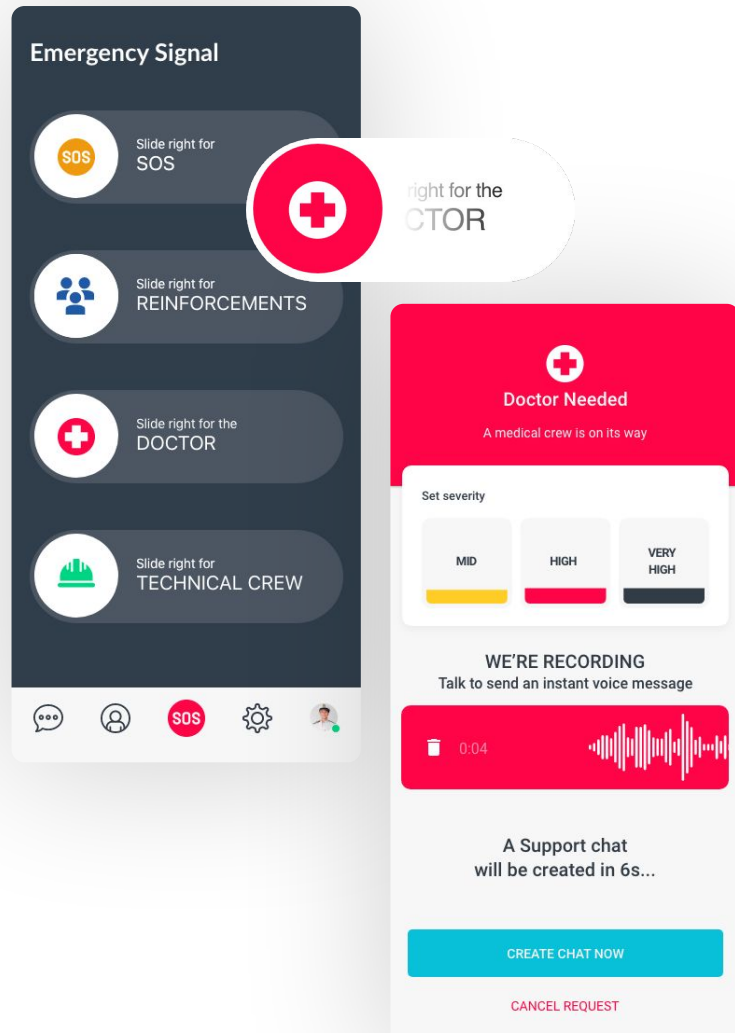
Emergency Signal

SOS
Slide right for
SOS

Slide right for
REINFORCEMENTS

Slide right for the
DOCTOR

Slide right for
TECHNICAL CREW

SOS

right for the
CTOR

Doctor Needed
A medical crew is on its way

Set severity

| MID | HIGH | VERY HIGH |
|---|---|---|

WE'RE RECORDING
Talk to send an instant voice message

0:04

A Support chat
will be created in 6s...

CREATE CHAT NOW

CANCEL REQUEST